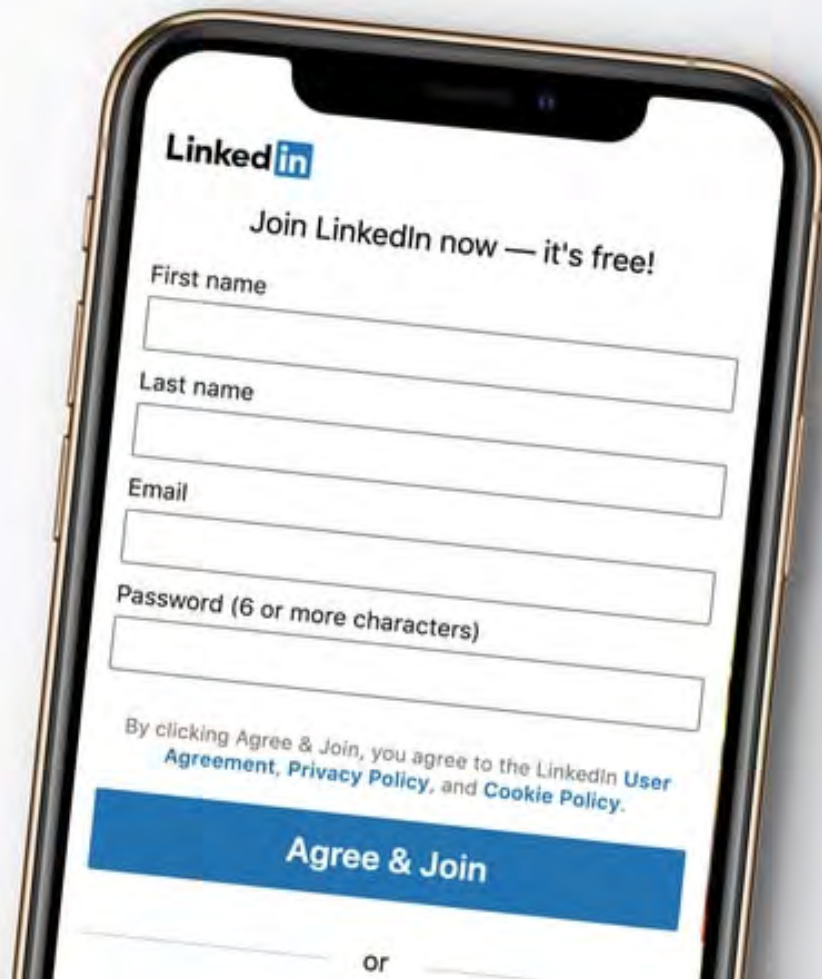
LinkedIn

Join LinkedIn now — it's free!

First name

Last name

Email

Password (6 or more characters)

By clicking Agree & Join, you agree to the LinkedIn User Agreement, Privacy Policy, and Cookie Policy.

Agree & Join

or